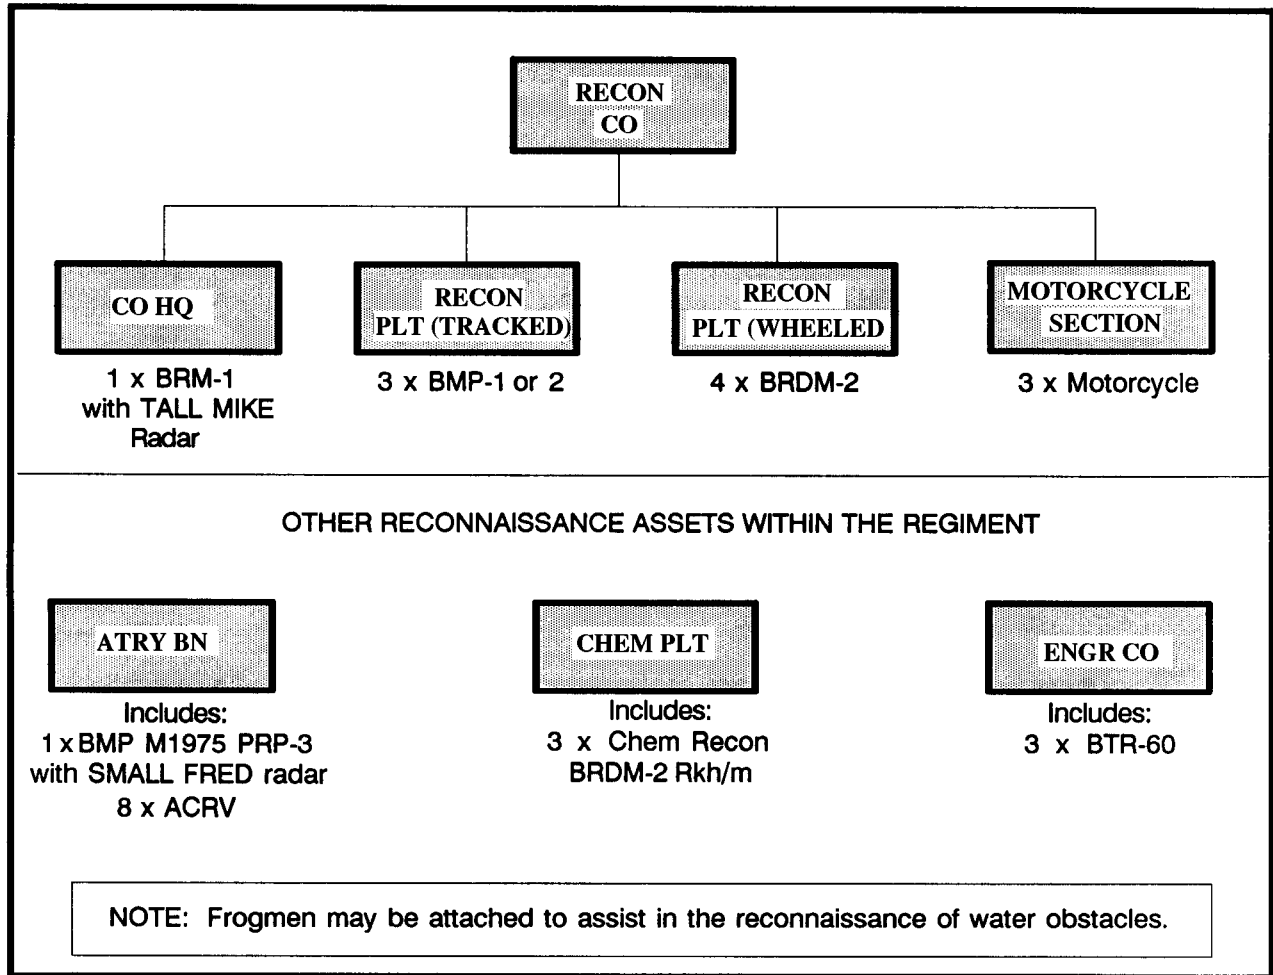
RECON
CO

CO HQ

1 x BRM-1
with TALL MIKE
Radar

RECON
PLT (TRACKED)

3 x BMP-1 or 2

RECON
PLT (WHEELED

4 x BRDM-2

MOTORCYCLE
SECTION

3 x Motorcycle

OTHER RECONNAISSANCE ASSETS WITHIN THE REGIMENT

ATRY BN

Includes:
1 x BMP M1975 PRP-3
with SMALL FRED radar
8 x ACRV

CHEM PLT

Includes:
3 x Chem Recon
BRDM-2 Rkh/m

ENGR CO

Includes:
3 x BTR-60

NOTE: Frogmen may be attached to assist in the reconnaissance of water obstacles.